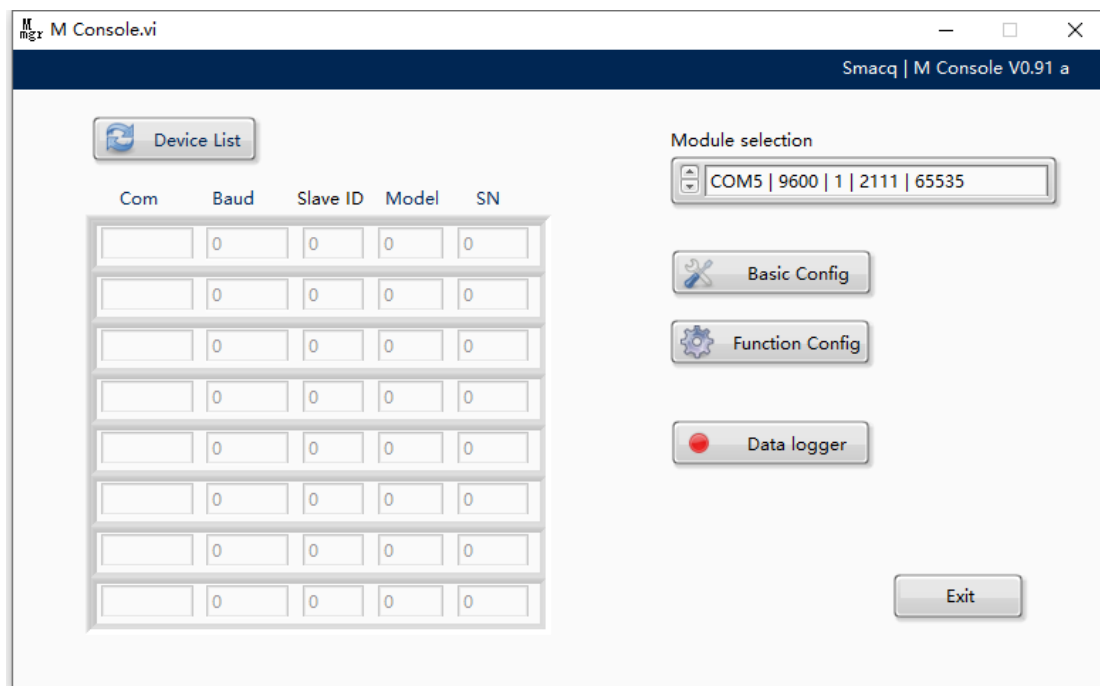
M mgr M Console.vi

Smacq | M Console V0.91 a

Device List

| Com | Baud | Slave ID | Model | SN |
|---|---|---|---|---|
| | 0 | 0 | 0 | 0 |
| | 0 | 0 | 0 | 0 |
| | 0 | 0 | 0 | 0 |
| | 0 | 0 | 0 | 0 |
| | 0 | 0 | 0 | 0 |
| | 0 | 0 | 0 | 0 |
| | 0 | 0 | 0 | 0 |
| | 0 | 0 | 0 | 0 |

Module selection

COM5 | 9600 | 1 | 2111 | 65535

Basic Config

Function Config

Data logger

Exit